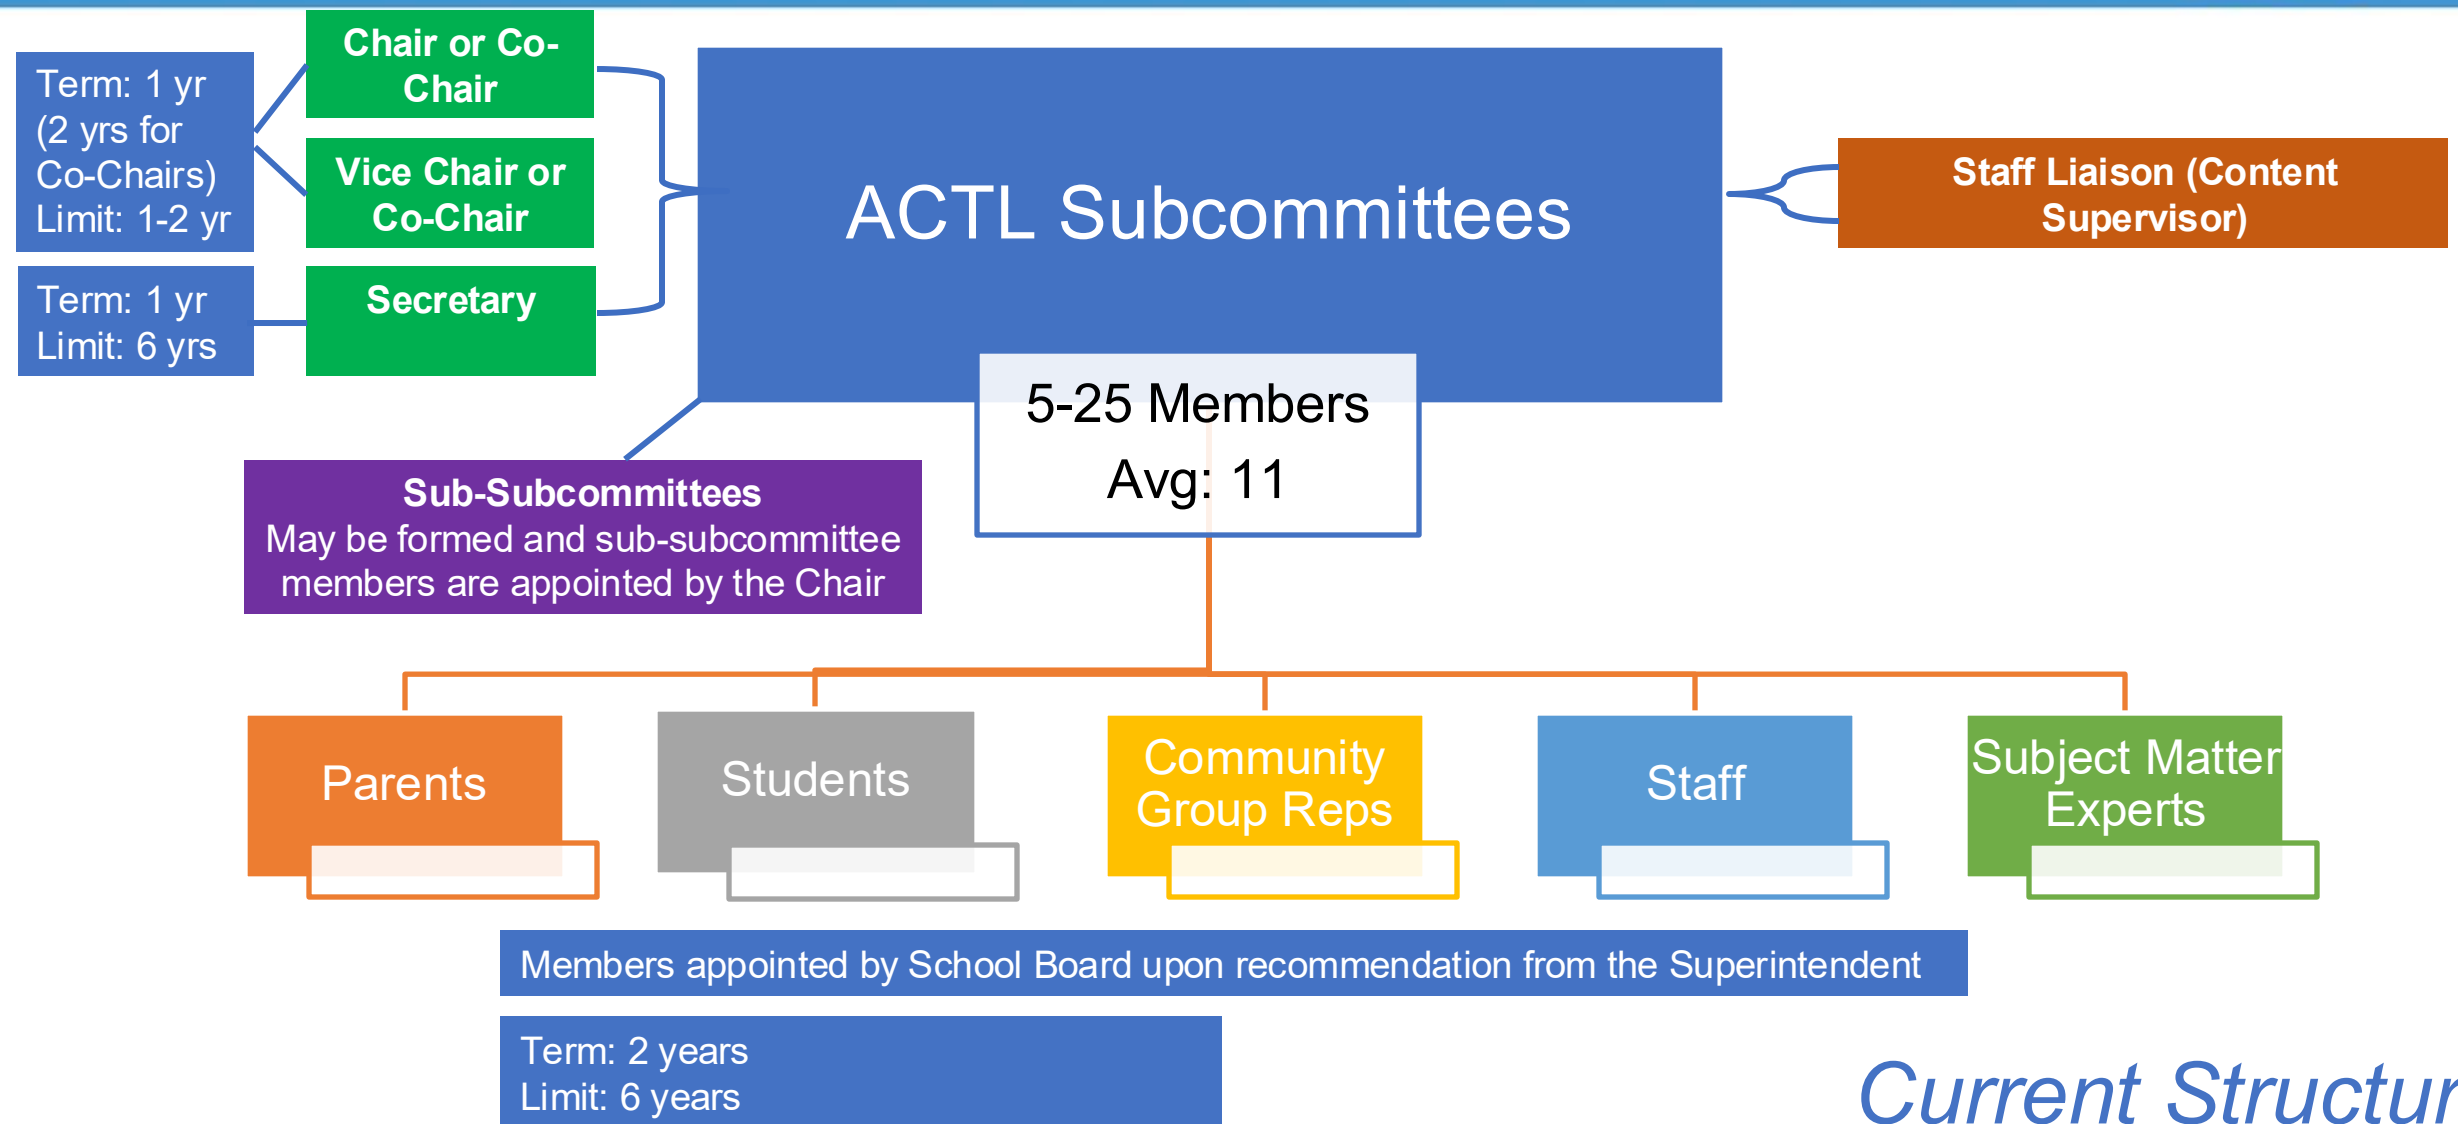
Term: 1 yr (2 yrs for Co-Chairs) Limit: 1-2 yr

Chair or Co-Chair

Vice Chair or Co-Chair

Term: 1 yr Limit: 6 yrs

Secretary

ACTL Subcommittees

Staff Liaison (Content Supervisor)

5-25 Members
Avg: 11

Sub-Subcommittees
May be formed and sub-subcommittee members are appointed by the Chair

Parents

Students

Community Group Reps

Staff

Subject Matter Experts

Members appointed by School Board upon recommendation from the Superintendent

Term: 2 years
Limit: 6 years

Current Structur